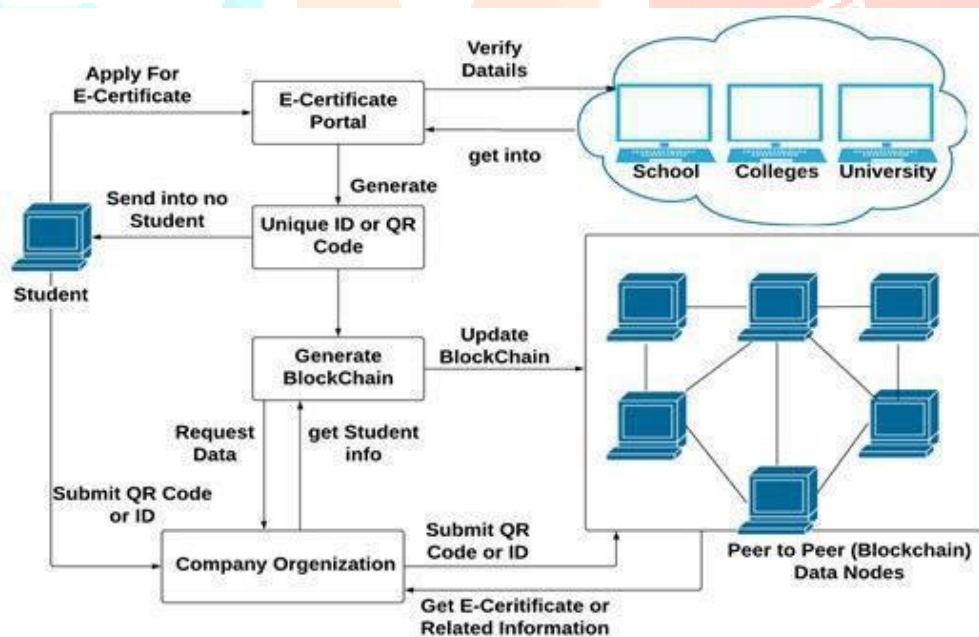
Apply For E-Certificate

E-Certificate Portal

Verify Datails

get into

School

Colleges

University

Generate

Send into no Student

Unique ID or QR Code

Student

Generate BlockChain

Update BlockChain

Request Data

get Student info

Submit QR Code or ID

Submit QR Code or ID

Company Orgenization

Peer to Peer (Blockchain) Data Nodes

Get E-Ceritificate or Related Information